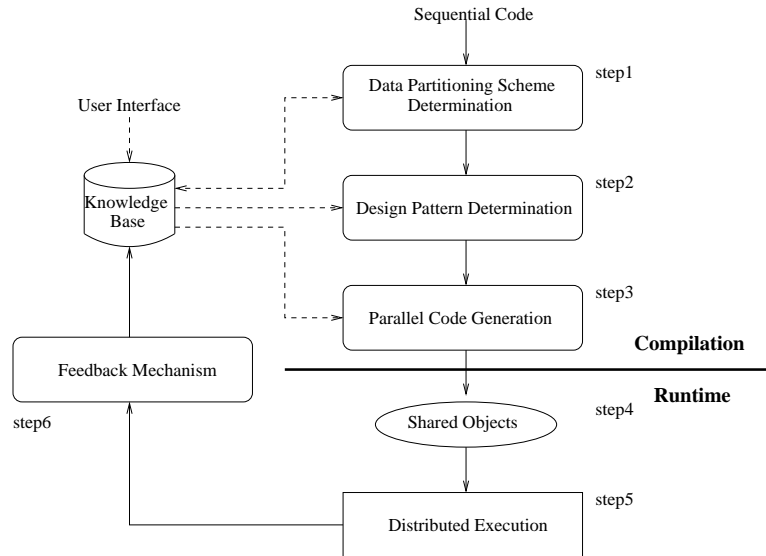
Sequential Code

step1

Data Partitioning Scheme Determination

User Interface

Knowledge Base

step2

Design Pattern Determination

step3

Parallel Code Generation

Compilation

Feedback Mechanism

Runtime

step6

step4

Shared Objects

step5

Distributed Execution